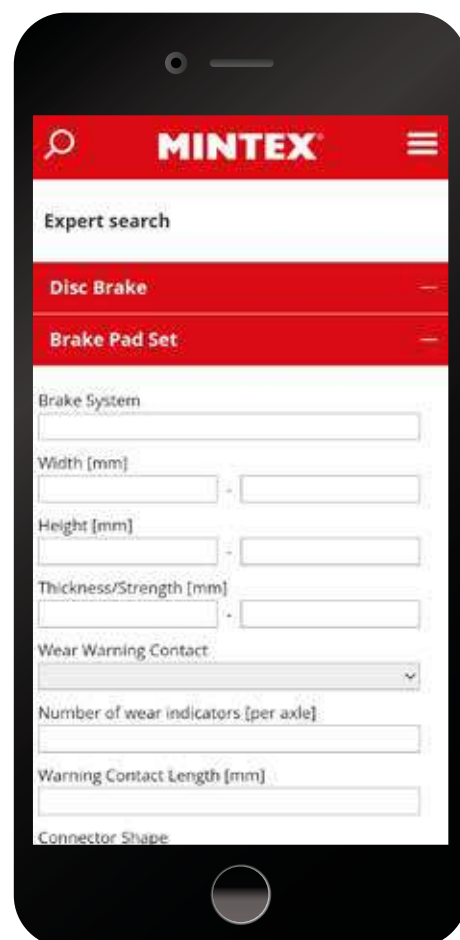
MINTEX

Expert search

Disc Brake —

Brake Pad Set —

Brake System

Width [mm]

-

Height [mm]

-

Thickness/Strength [mm]

-

Wear Warning Contact

Number of wear indicators [per axle]

Warning Contact Length [mm]

Connector Shape